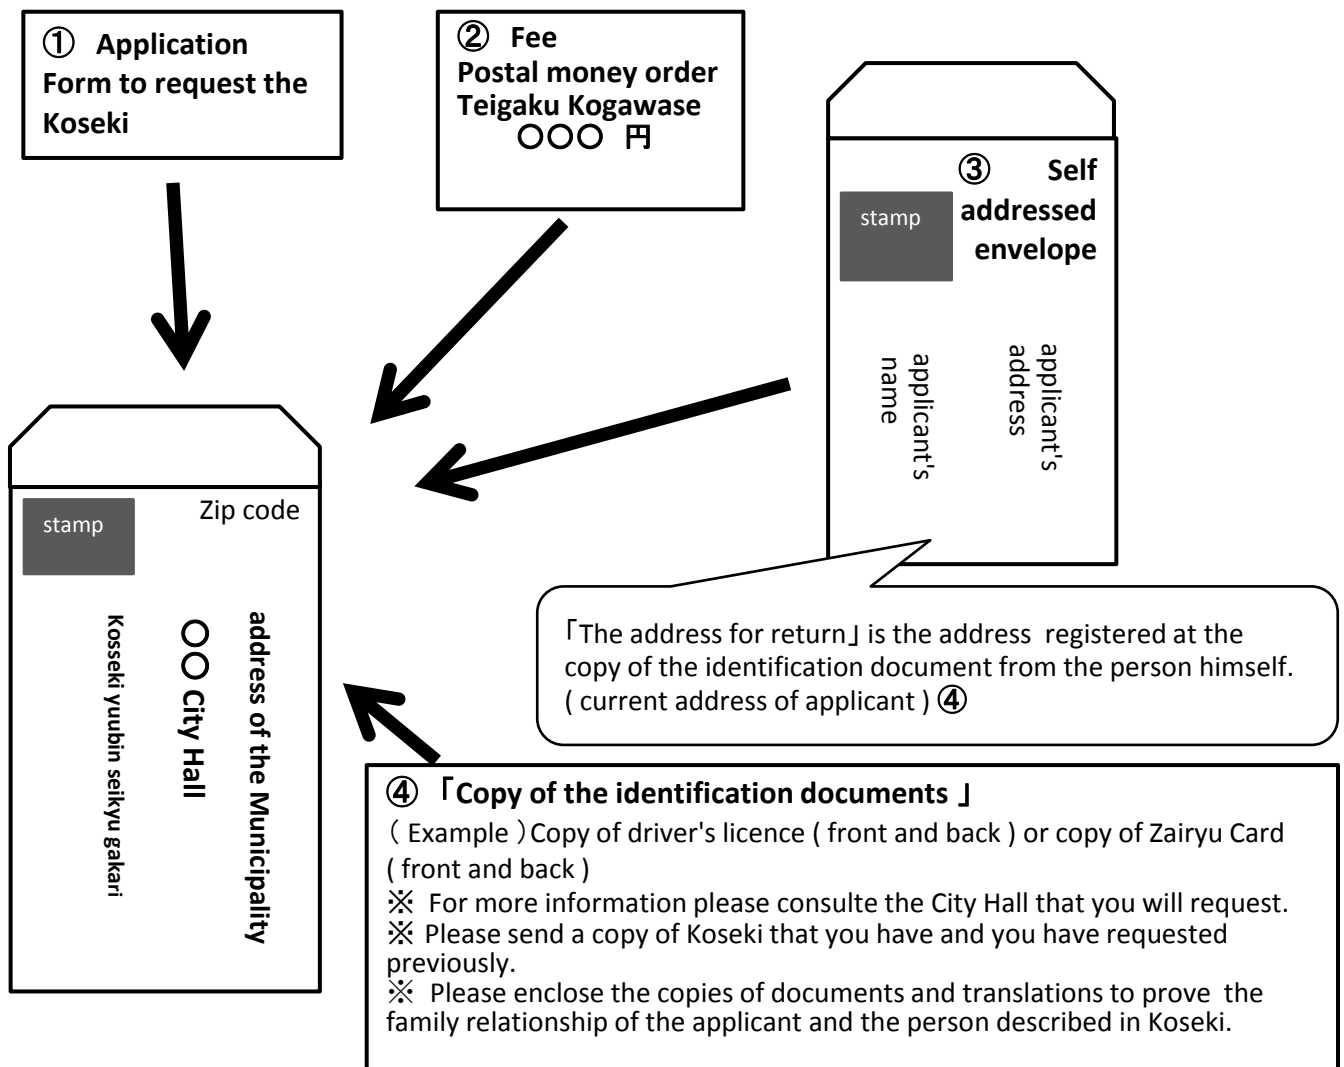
① Application Form to request the Koseki

② Fee
Postal money order
Teigaku Kogawase
○○○ 円

③ Self addressed envelope

stamp

applicant's address

applicant's name

stamp

Zip code

address of the Municipality

○○ City Hall

Kosseki yuubin seikyu gakari

「The address for return」is the address registered at the copy of the identification document from the person himself. ( current address of applicant ) ④

④「Copy of the identification documents 」
( Example )Copy of driver's licence ( front and back ) or copy of Zairyu Card ( front and back )
※ For more information please consulte the City Hall that you will request.
※ Please send a copy of Koseki that you have and you have requested previously.
※ Please enclose the copies of documents and translations to prove the family relationship of the applicant and the person described in Koseki.